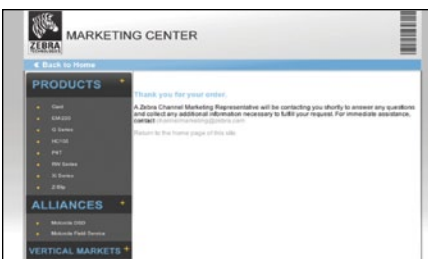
ZEBRA TECHNOLOGIES

MARKETING CENTER

◀ Back to Home

PRODUCTS +

Card

EM220

G Series

HC100

P4T

RW Series

Xi Series

Z-Slip

ALLIANCES +

Motorola DSD

Motorola Field Service

VERTICAL MARKETS +

Thank you for your order.

A Zebra Channel Marketing Representative will be contacting you shortly to answer any questions and collect any additional information necessary to fulfill your request. For immediate assistance, contact channelmarketing@zebra.com

Return to the home page of this site